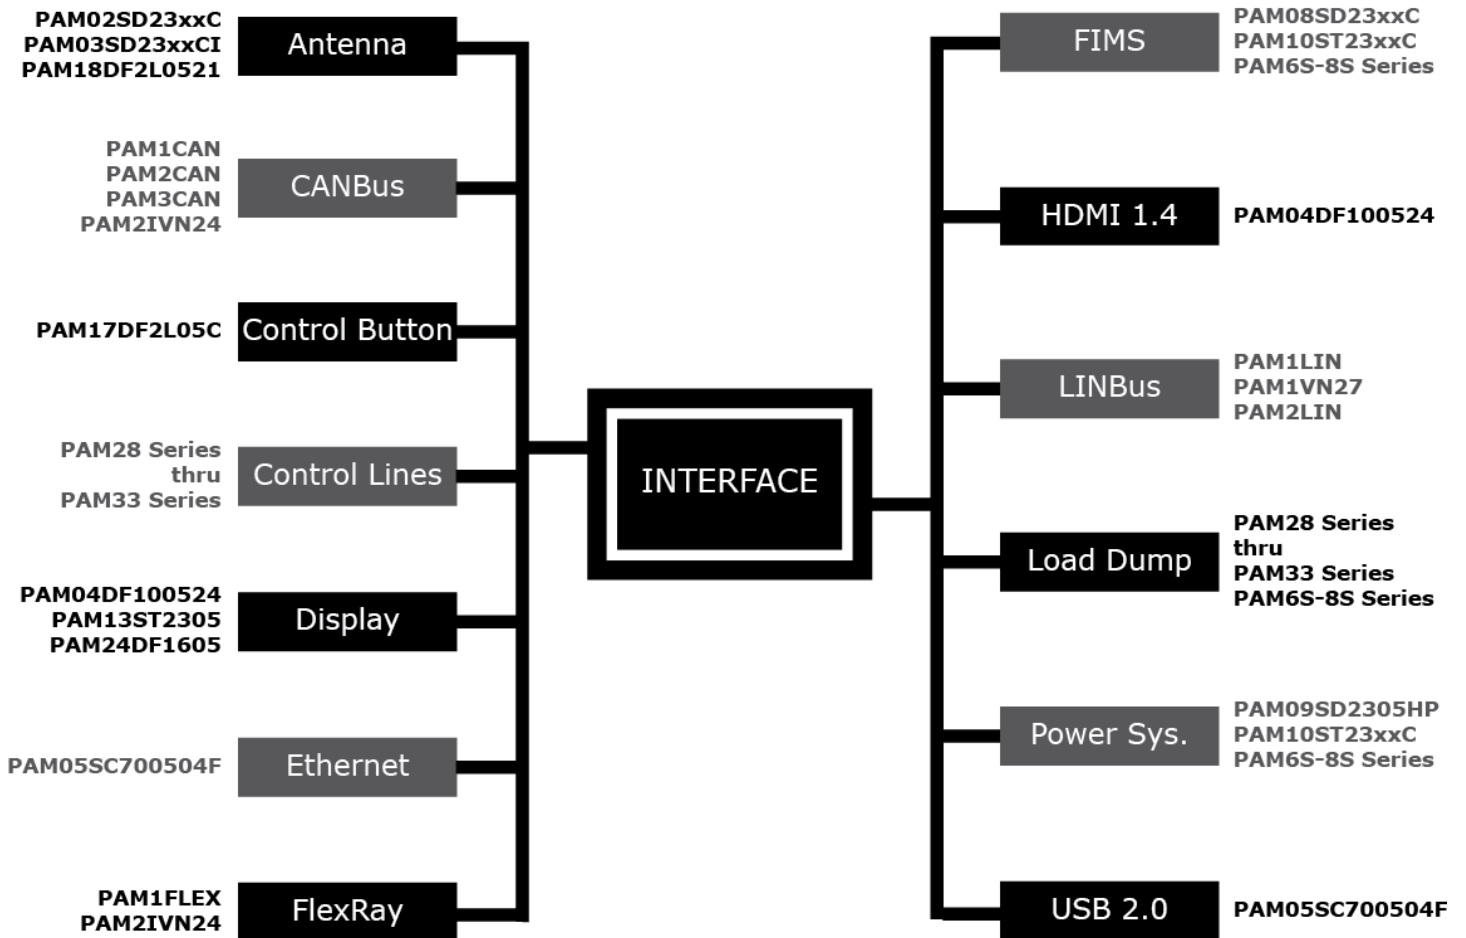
PAM02SD23xxC
PAM03SD23xxCI
PAM18DF2L0521

Antenna

PAM1CAN
PAM2CAN
PAM3CAN
PAM2IVN24

CANBus

PAM17DF2L05C

Control Button

PAM28 Series
thru
PAM33 Series

Control Lines

PAM04DF100524
PAM13ST2305
PAM24DF1605

Display

PAM05SC700504F

Ethernet

PAM1FLEX
PAM2IVN24

FlexRay

INTERFACE

FIMS

PAM08SD23xxC
PAM10ST23xxC
PAM6S-8S Series

HDMI 1.4

PAM04DF100524

LINBus

PAM1LIN
PAM1VN27
PAM2LIN

Load Dump

PAM28 Series
thru
PAM33 Series
PAM6S-8S Series

Power Sys.

PAM09SD2305HP
PAM10ST23xxC
PAM6S-8S Series

USB 2.0

PAM05SC700504F